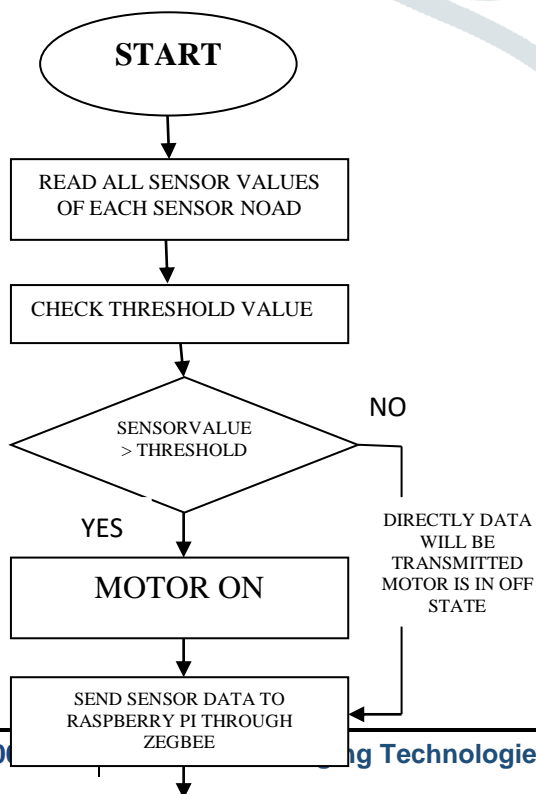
START

READ ALL SENSOR VALUES OF EACH SENSOR NOAD

CHECK THRESHOLD VALUE

SENSORVALUE > THRESHOLD

NO

YES

DIRECTLY DATA WILL BE TRANSMITTED MOTOR IS IN OFF STATE

MOTOR ON

SEND SENSOR DATA TO RASPBERRY PI THROUGH ZEGBEE

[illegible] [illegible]ng Technologie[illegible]